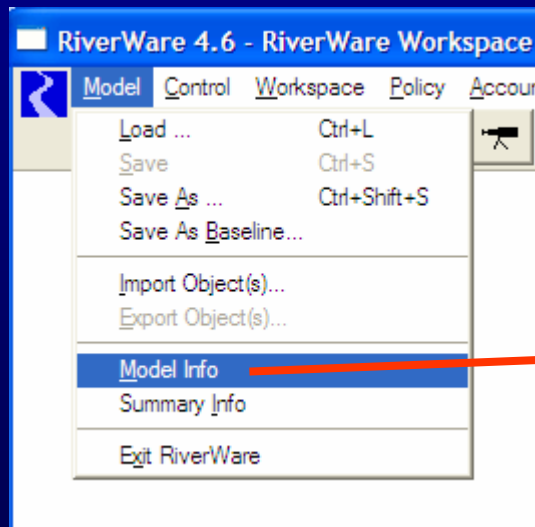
RiverWare 4.6 - RiverWare Workspace

Model Control Workspace Policy Accour

Load ... Ctrl+L
Save Ctrl+S
Save As ... Ctrl+Shift+S
Save As Baseline...

Import Object(s)...
Export Object(s)...

Model Info
Summary Info

Exit RiverWare